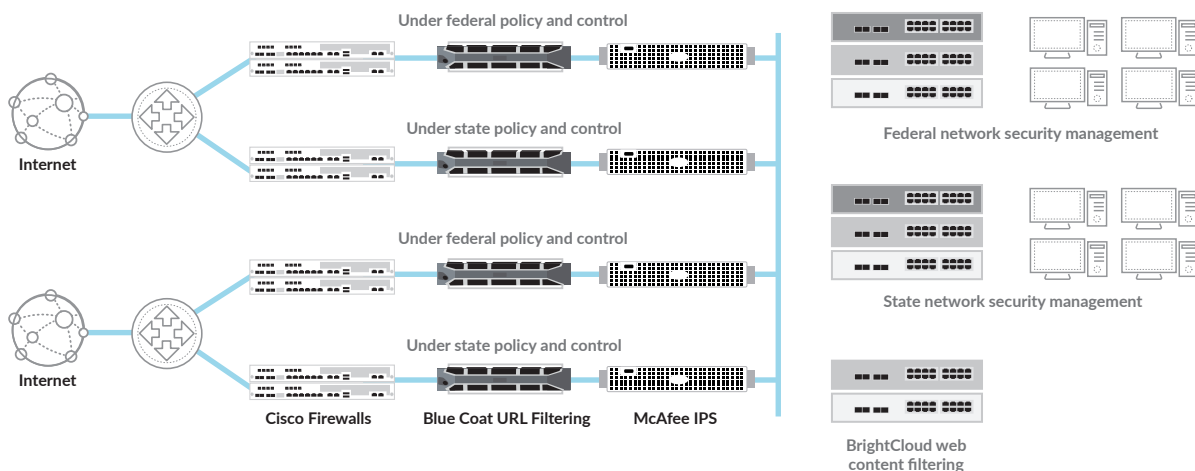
Under federal policy and control

Under state policy and control

Under federal policy and control

Under state policy and control

Internet

Internet

Cisco Firewalls

Blue Coat URL Filtering

McAfee IPS

Federal network security management

State network security management

BrightCloud web content filtering